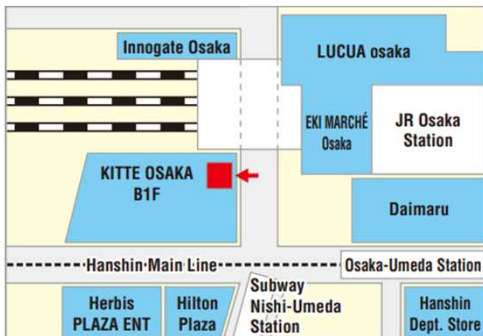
Innogate Osaka

LUCUA osaka

EKI MARCHÉ Osaka

JR Osaka Station

KITTE OSAKA B1F

Daimaru

Hanshin Main Line

Osaka-Umeda Station

Herbis PLAZA ENT

Hilton Plaza

Subway Nishi-Umeda Station

Hanshin Dept. Store